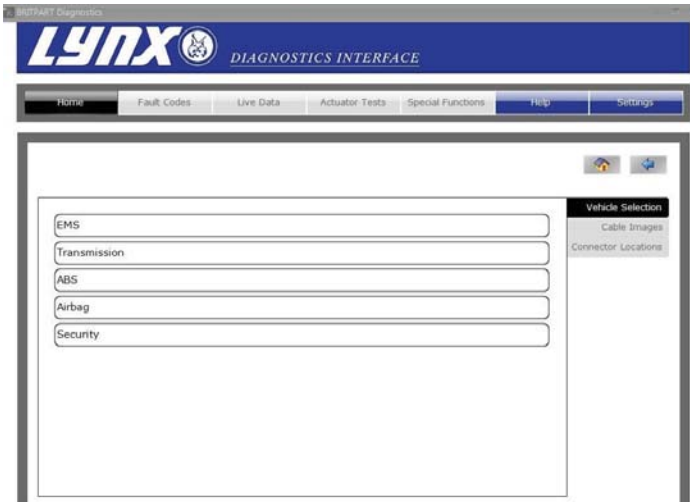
BRITPART Diagnostics

LYNX

DIAGNOSTICS INTERFACE

Home | Fault Codes | Live Data | Actuator Tests | Special Functions | Help | Settings

EMS

Transmission

ABS

Airbag

Security

Vehicle Selection

Cable Images

Connector Locations